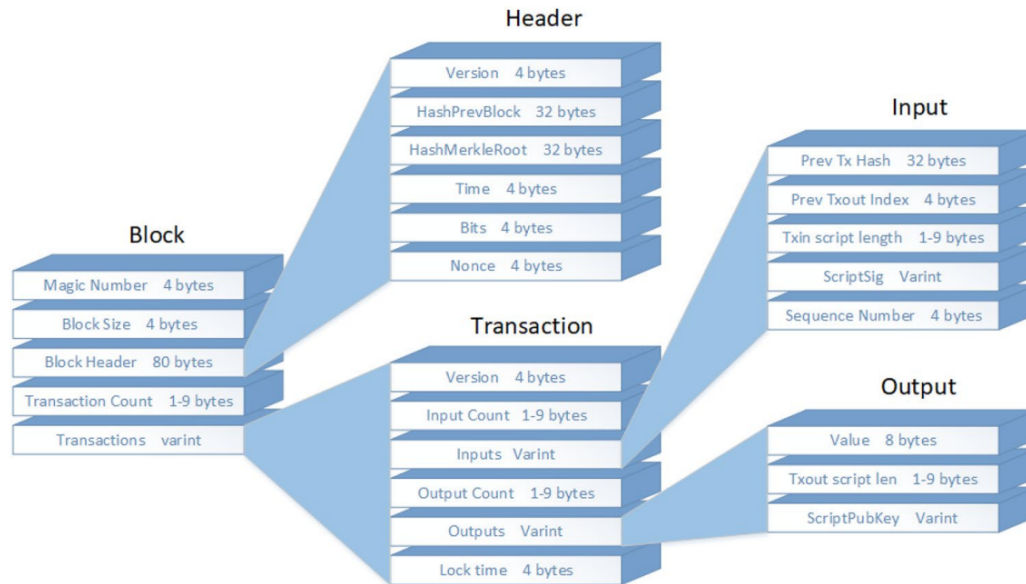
Header

Version 4 bytes
HashPrevBlock 32 bytes
HashMerkleRoot 32 bytes
Time 4 bytes
Bits 4 bytes
Nonce 4 bytes

Input

Prev Tx Hash 32 bytes
Prev Txout Index 4 bytes
Txin script length 1-9 bytes
ScriptSig Varint
Sequence Number 4 bytes

Block

Magic Number 4 bytes
Block Size 4 bytes
Block Header 80 bytes
Transaction Count 1-9 bytes
Transactions varint

Transaction

Version 4 bytes
Input Count 1-9 bytes
Inputs Varint
Output Count 1-9 bytes
Outputs Varint
Lock time 4 bytes

Output

Value 8 bytes
Txout script len 1-9 bytes
ScriptPubKey Varint